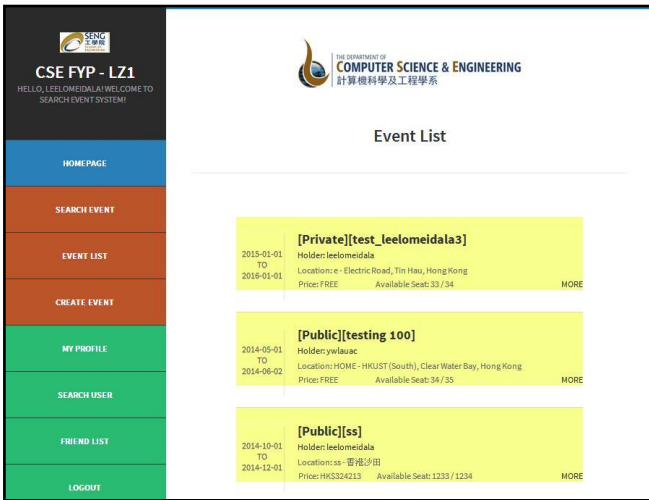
SENG 工學院

CSE FYP - LZ1

HELLO, LEELOMEIDALA! WELCOME TO SEARCH EVENT SYSTEM!

HOMEPAGE

SEARCH EVENT

EVENT LIST

CREATE EVENT

MY PROFILE

SEARCH USER

FRIEND LIST

LOGOUT

THE DEPARTMENT OF COMPUTER SCIENCE & ENGINEERING 計算機科學及工程學系

Event List

2015-01-01 TO 2016-01-01

[Private][test_leelomeidala3]

Holder: leelomeidala

Location: e - Electric Road, Tin Hau, Hong Kong

Price: FREE Available Seat: 33 / 34 MORE

2014-05-01 TO 2014-06-02

[Public][testing 100]

Holder: ywlauac

Location: HOME - HKUST (South), Clear Water Bay, Hong Kong

Price: FREE Available Seat: 34 / 35 MORE

2014-10-01 TO 2014-12-01

[Public][ss]

Holder: leelomeidala

Location: ss - 香港沙田

Price: HK$324213 Available Seat: 1233 / 1234 MORE